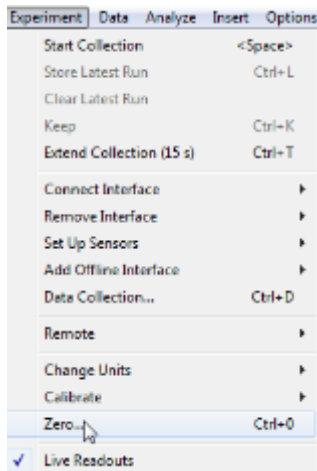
Experiment Data Analyze Insert Options

Start Collection <Space>
Store Latest Run Ctrl+L
Clear Latest Run
Keep Ctrl+K
Extend Collection (15 s) Ctrl+T

Connect Interface
Remove Interface
Set Up Sensors
Add Offline Interface
Data Collection... Ctrl+D

Remote

Change Units
Calibrate
Zero... Ctrl+0

✓ Live Readouts